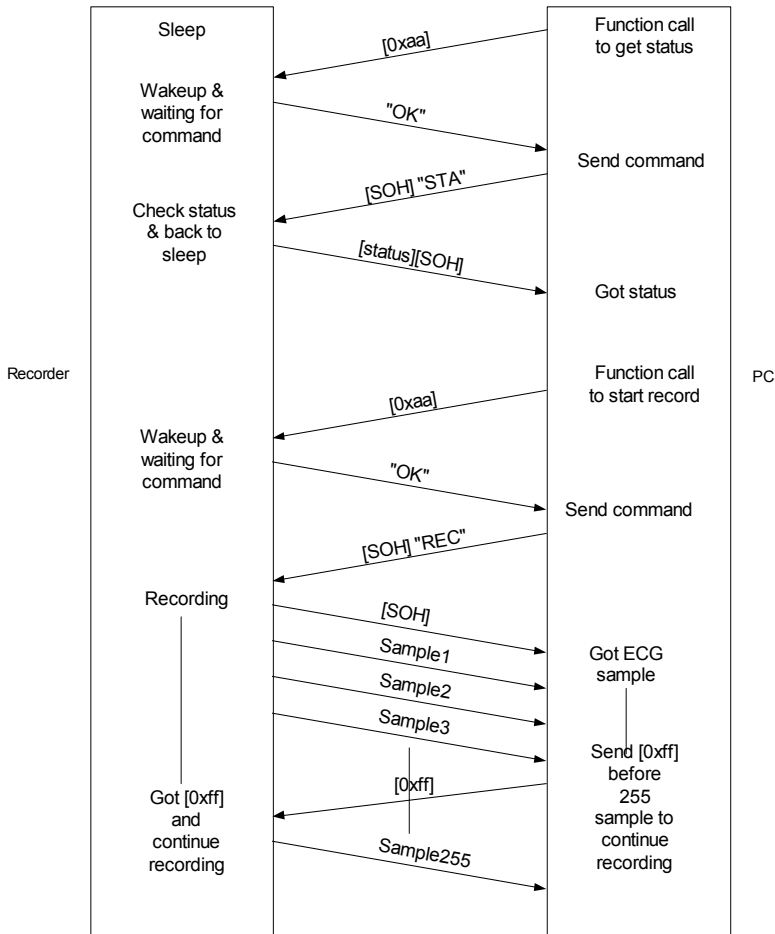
Sleep

Function call to get status

[0xaa]

Wakeup & waiting for command

"OK"

Send command

[SOH] "STA"

Check status & back to sleep

[status][SOH]

Got status

Recorder

PC

Function call to start record

[0xaa]

Wakeup & waiting for command

"OK"

Send command

[SOH] "REC"

Recording

[SOH]

Sample1

Got ECG sample

Sample2

Sample3

Send [0xff] before 255 sample to continue recording

[0xff]

Got [0xff] and continue recording

Sample255